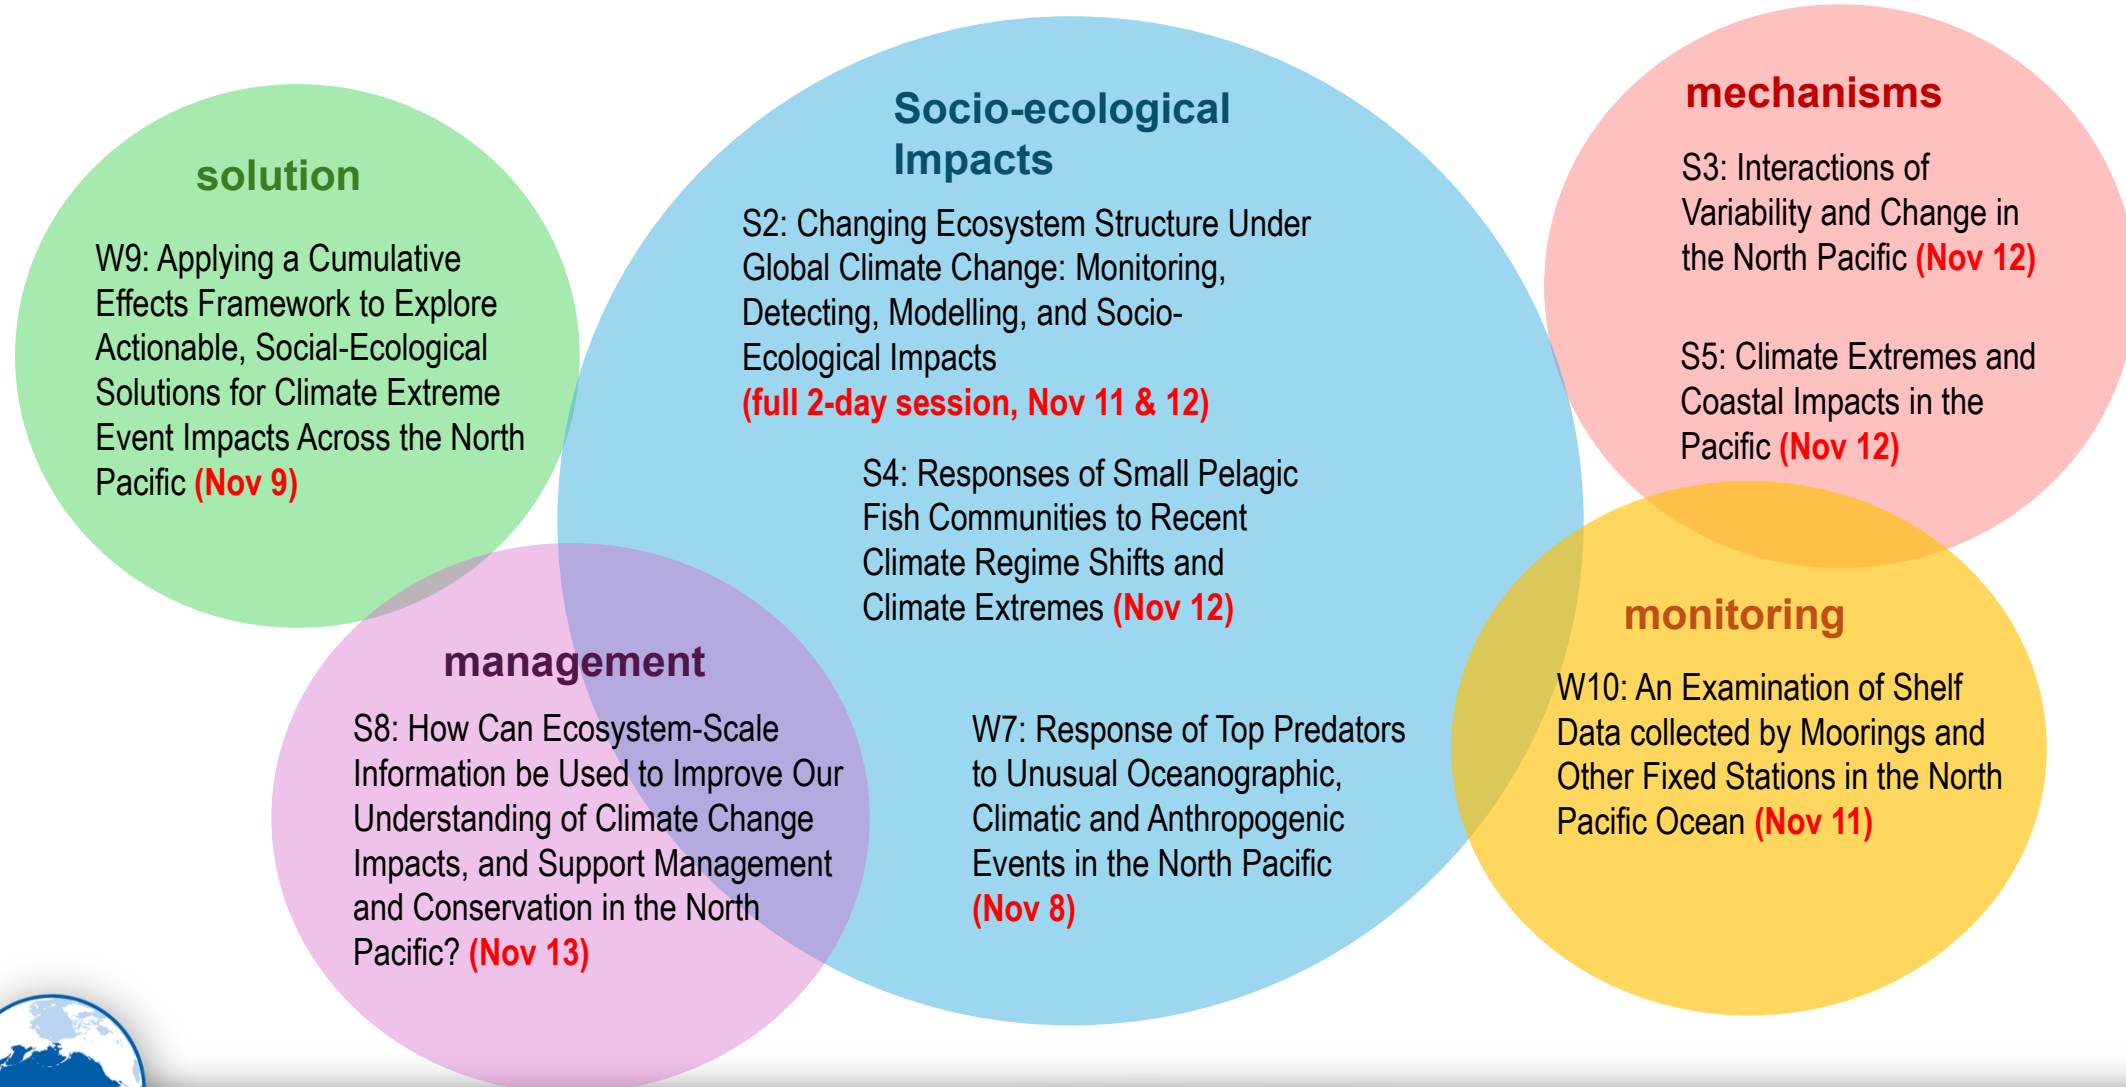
solution

W9: Applying a Cumulative Effects Framework to Explore Actionable, Social-Ecological Solutions for Climate Extreme Event Impacts Across the North Pacific (Nov 9)

Socio-ecological Impacts

S2: Changing Ecosystem Structure Under Global Climate Change: Monitoring, Detecting, Modelling, and Socio-Ecological Impacts (full 2-day session, Nov 11 & 12)

S4: Responses of Small Pelagic Fish Communities to Recent Climate Regime Shifts and Climate Extremes (Nov 12)

W7: Response of Top Predators to Unusual Oceanographic, Climatic and Anthropogenic Events in the North Pacific (Nov 8)

mechanisms

S3: Interactions of Variability and Change in the North Pacific (Nov 12)

S5: Climate Extremes and Coastal Impacts in the Pacific (Nov 12)

management

S8: How Can Ecosystem-Scale Information be Used to Improve Our Understanding of Climate Change Impacts, and Support Management and Conservation in the North Pacific? (Nov 13)

monitoring

W10: An Examination of Shelf Data collected by Moorings and Other Fixed Stations in the North Pacific Ocean (Nov 11)